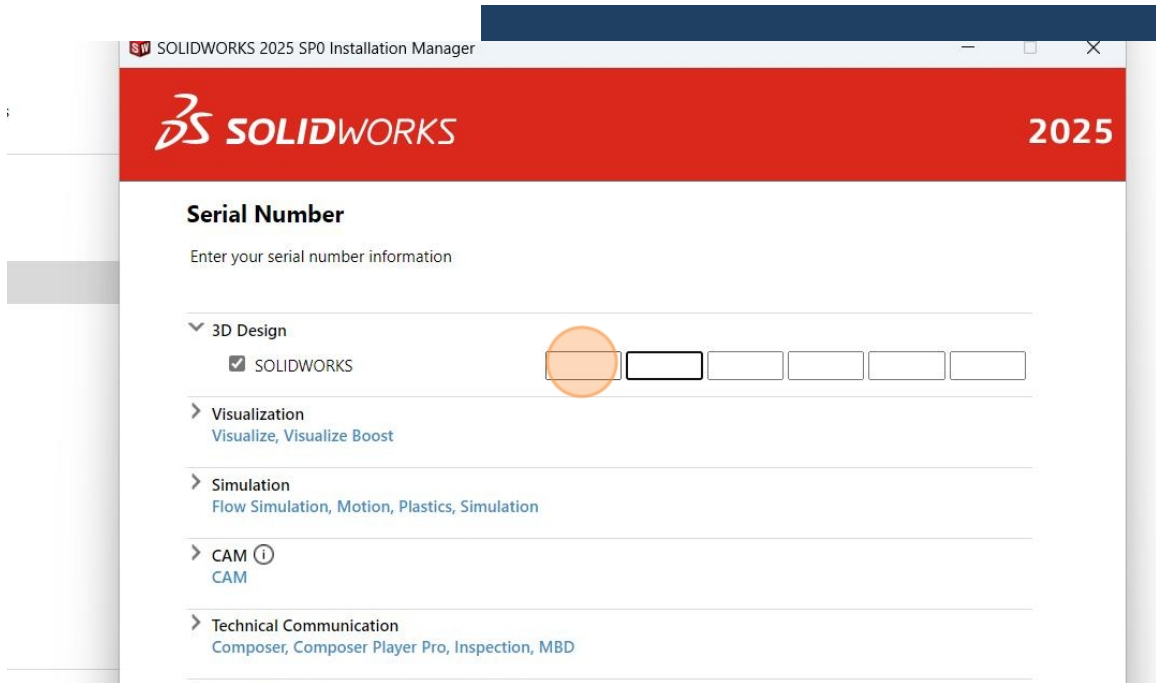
SOLIDWORKS 2025 SP0 Installation Manager

SOLIDWORKS

2025

Serial Number

Enter your serial number information

3D Design

SOLIDWORKS

Visualization
Visualize, Visualize Boost

Simulation
Flow Simulation, Motion, Plastics, Simulation

CAM
CAM

Technical Communication
Composer, Composer Player Pro, Inspection, MBD